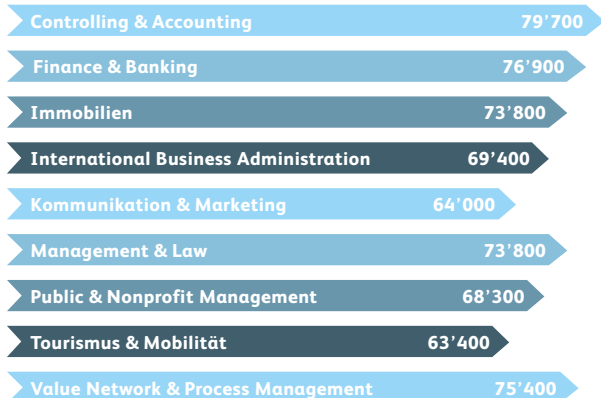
Controlling & Accounting 79’700

Finance & Banking 76’900

Immobilien 73’800

International Business Administration 69’400

Kommunikation & Marketing 64’000

Management & Law 73’800

Public & Nonprofit Management 68’300

Tourismus & Mobilität 63’400

Value Network & Process Management 75’400